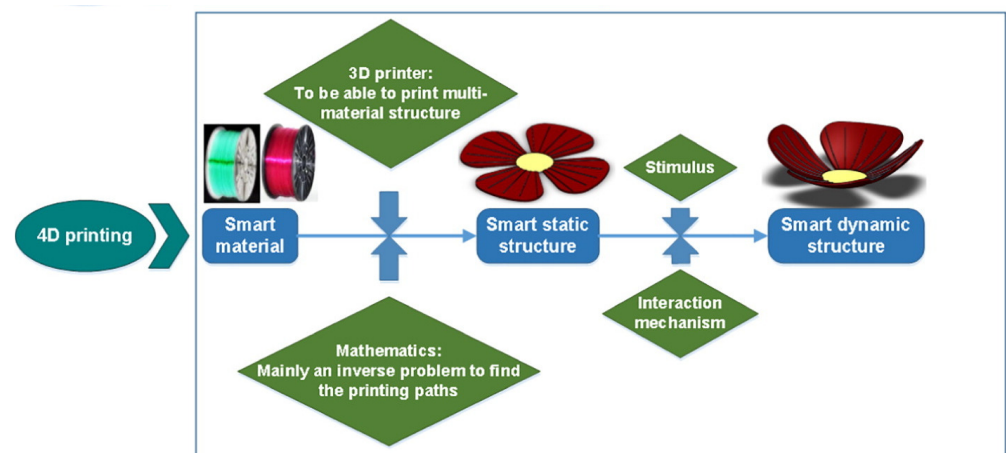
4D printing

3D printer: To be able to print multi-material structure

Smart material

Mathematics: Mainly an inverse problem to find the printing paths

Smart static structure

Stimulus

Interaction mechanism

Smart dynamic structure